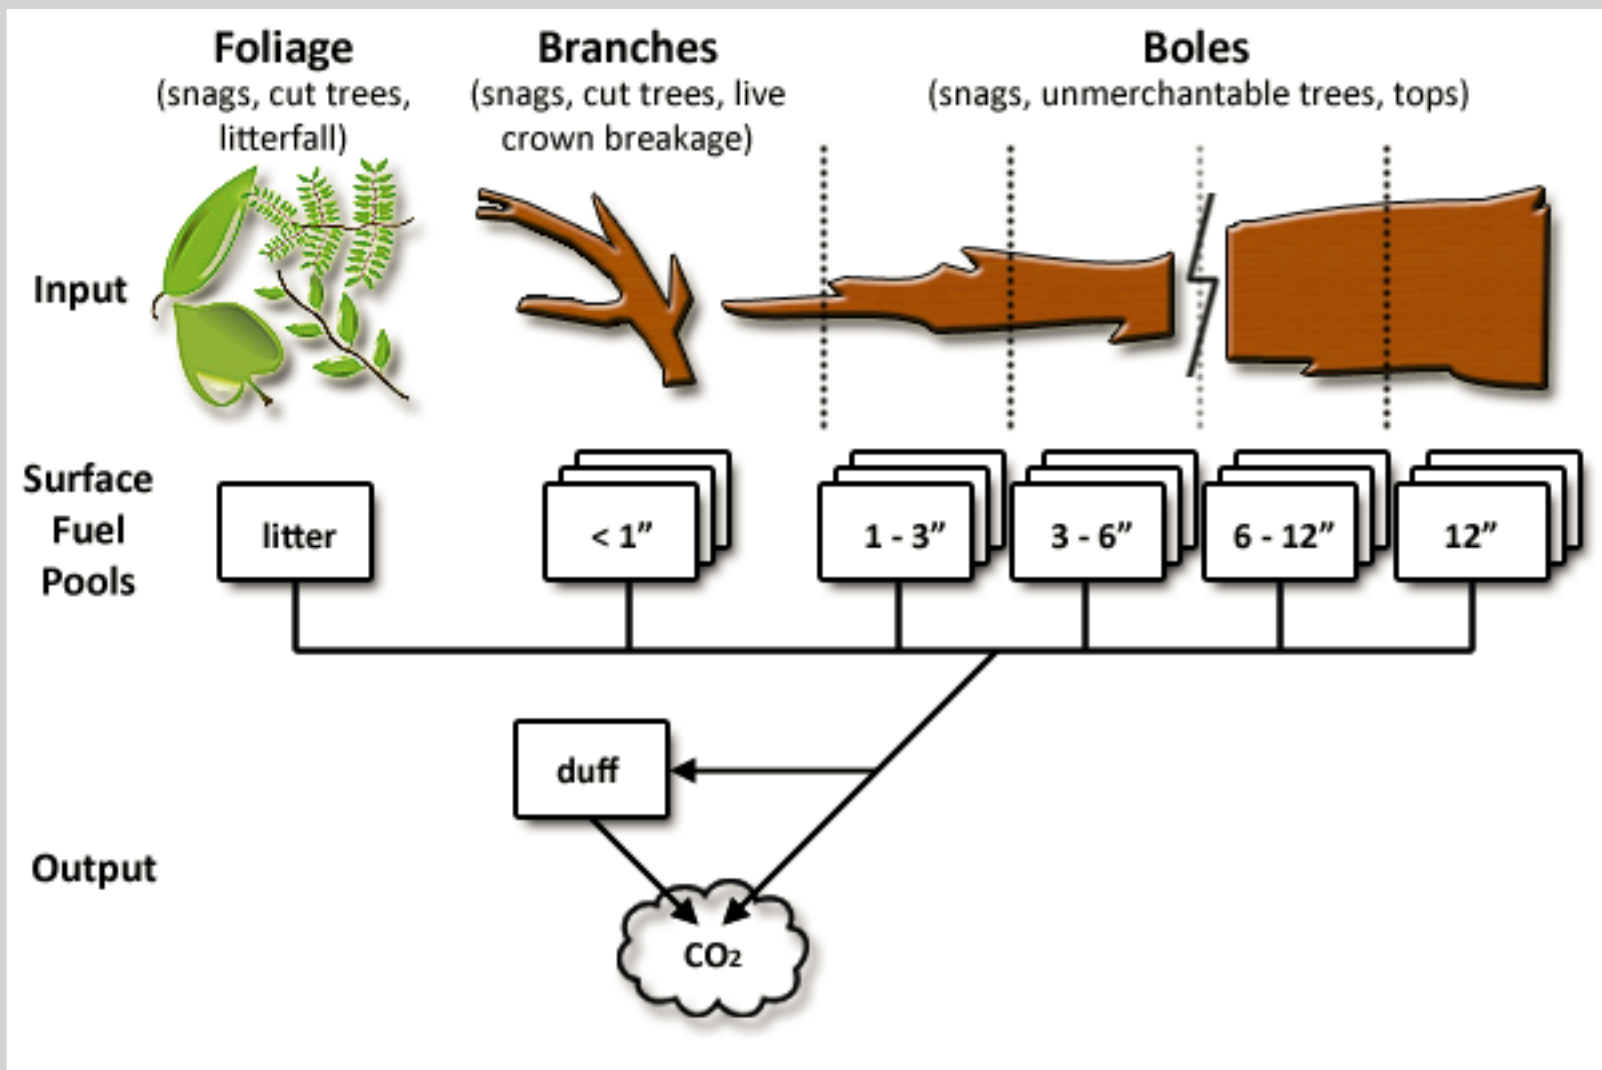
Foliage
(snags, cut trees, litterfall)

Branches
(snags, cut trees, live crown breakage)

Boles
(snags, unmerchantable trees, tops)

Input

Surface Fuel Pools

litter

< 1”

1 - 3”

3 - 6”

6 - 12”

12”

duff

Output

$CO_2$